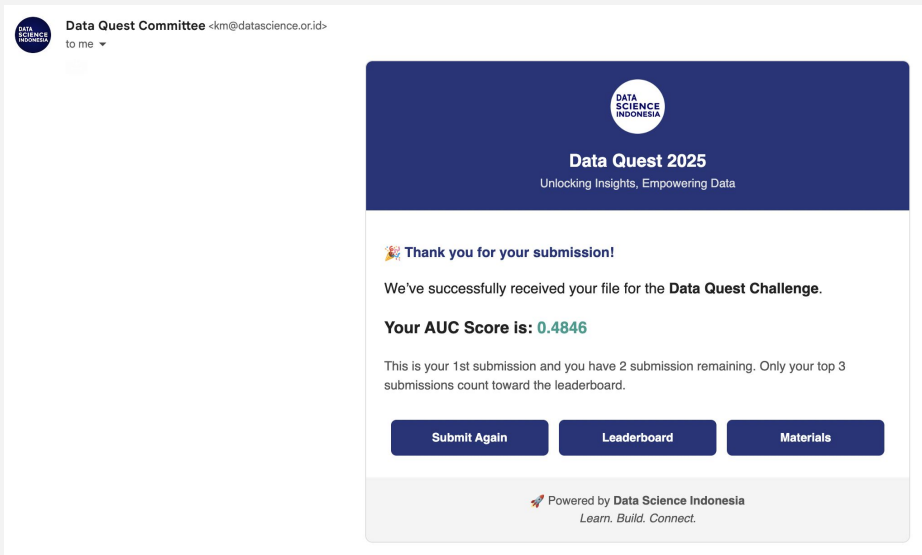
DATA SCIENCE INDONESIA

Data Quest Committee <km@datascience.or.id>
to me

DATA SCIENCE INDONESIA

Data Quest 2025

Unlocking Insights, Empowering Data

🎉 Thank you for your submission!

We've successfully received your file for the Data Quest Challenge.

Your AUC Score is: 0.4846

This is your 1st submission and you have 2 submission remaining. Only your top 3 submissions count toward the leaderboard.

Submit Again | Leaderboard | Materials

🚀 Powered by Data Science Indonesia
Learn. Build. Connect.